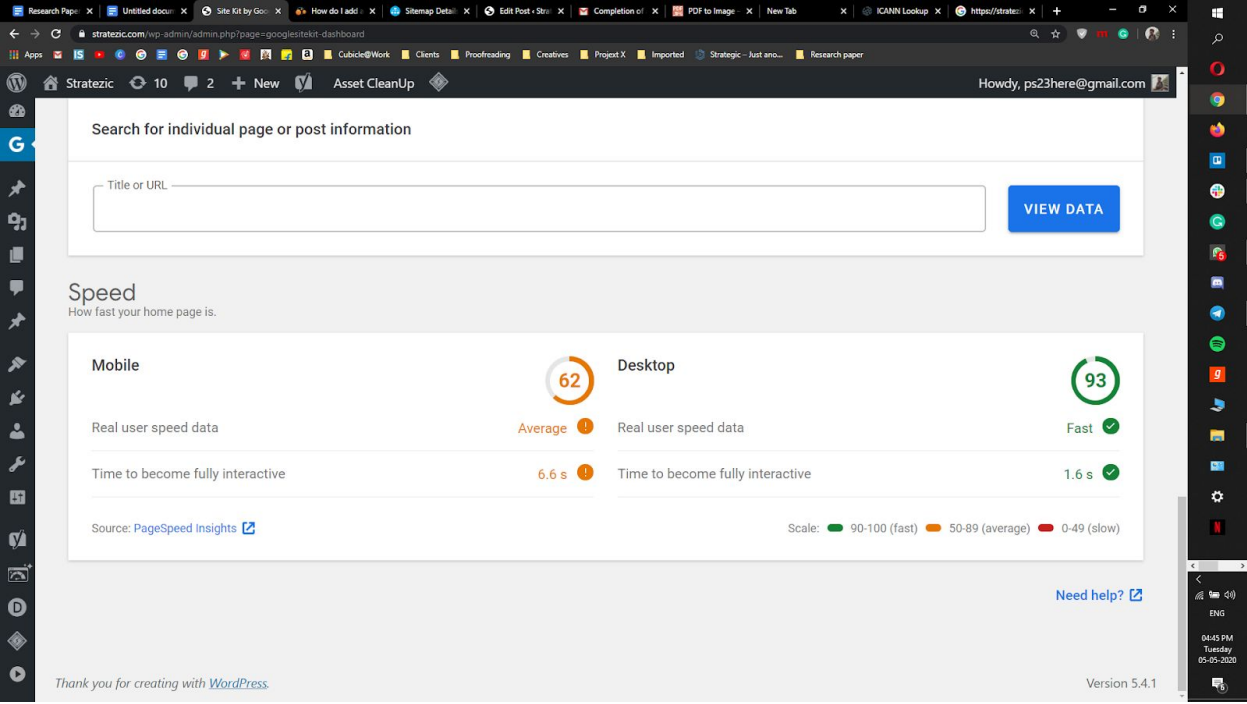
Research Pape | Untitled docum | Site Kit by Goo | How do I add | Sitemap Detail | Edit Post ‹ Stra | Completion of | PDF to Image | New Tab | ICANN Lookup | https://strateg

strategic.com/wp-admin/admin.php?page=googlesitekit-dashboard

Apps | Cubicle@Work | Clients | Proofreading | Creatives | Project X | Imported | Strategic – Just ano... | Research paper

Strategic 10 2 New Asset CleanUp

Howdy, ps23here@gmail.com

Search for individual page or post information

Title or URL

VIEW DATA

Speed
How fast your home page is.

Mobile 62

Real user speed data Average

Time to become fully interactive 6.6 s

Desktop 93

Real user speed data Fast

Time to become fully interactive 1.6 s

Source: PageSpeed Insights

Scale: 90-100 (fast) 50-89 (average) 0-49 (slow)

Need help?

Thank you for creating with WordPress.

Version 5.4.1

ENG
04:45 PM
Tuesday
05-05-2020